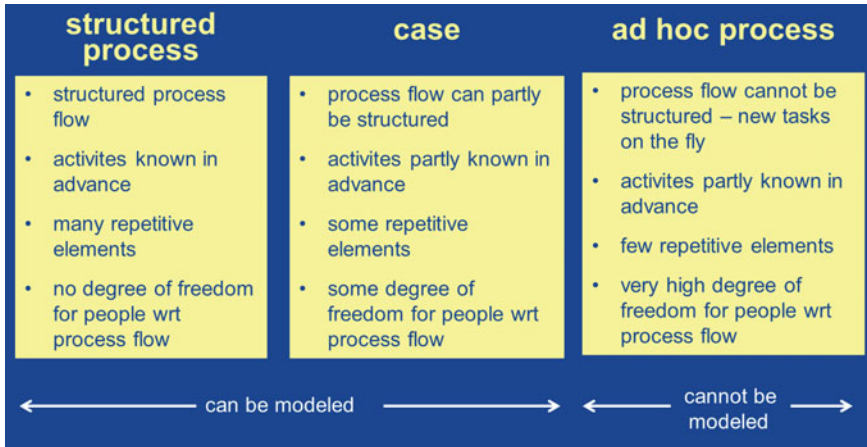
structured process

- structured process flow
- activites known in advance
- many repetitive elements
- no degree of freedom for people wrt process flow

case

- process flow can partly be structured
- activites partly known in advance
- some repetitive elements
- some degree of freedom for people wrt process flow

ad hoc process

- process flow cannot be structured – new tasks on the fly
- activites partly known in advance
- few repetitive elements
- very high degree of freedom for people wrt process flow

can be modeled

cannot be modeled